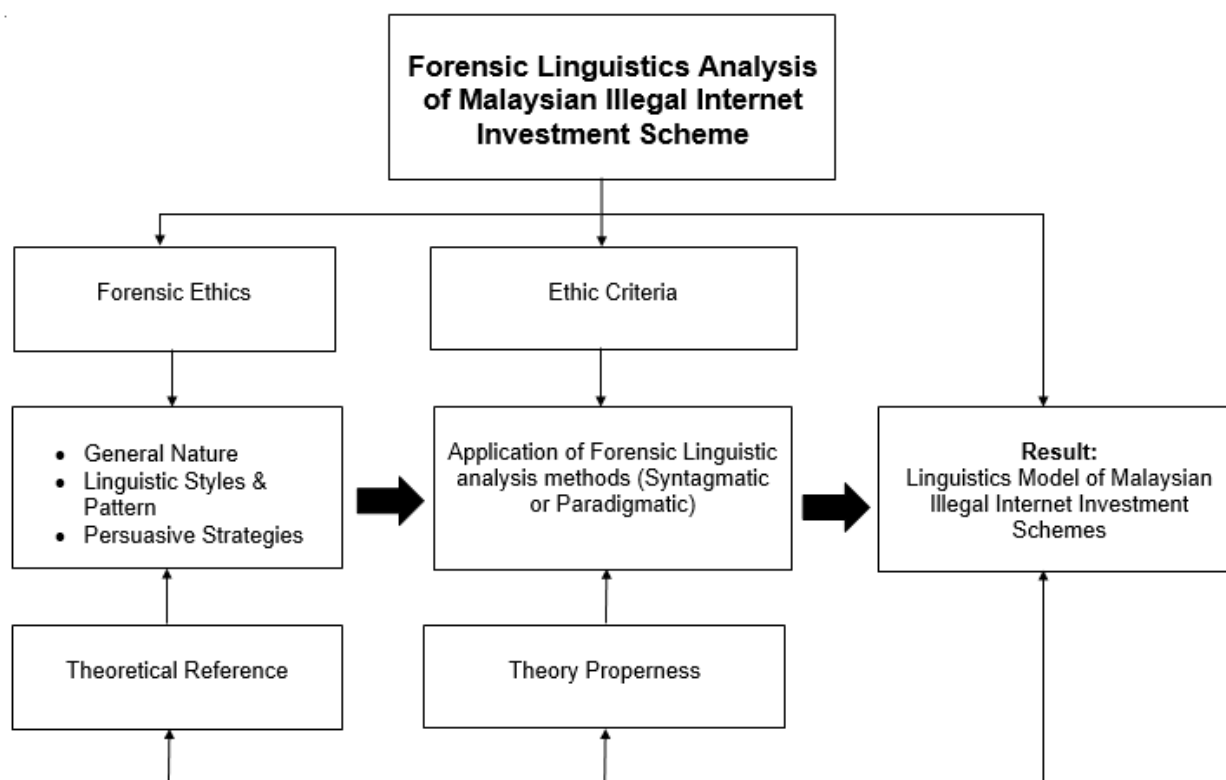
Forensic Linguistics Analysis of Malaysian Illegal Internet Investment Scheme

Forensic Ethics

Ethic Criteria

- General Nature
- Linguistic Styles & Pattern
- Persuasive Strategies

Application of Forensic Linguistic analysis methods (Syntagmatic or Paradigmatic)

**Result:**
Linguistics Model of Malaysian Illegal Internet Investment Schemes

Theoretical Reference

Theory Properness